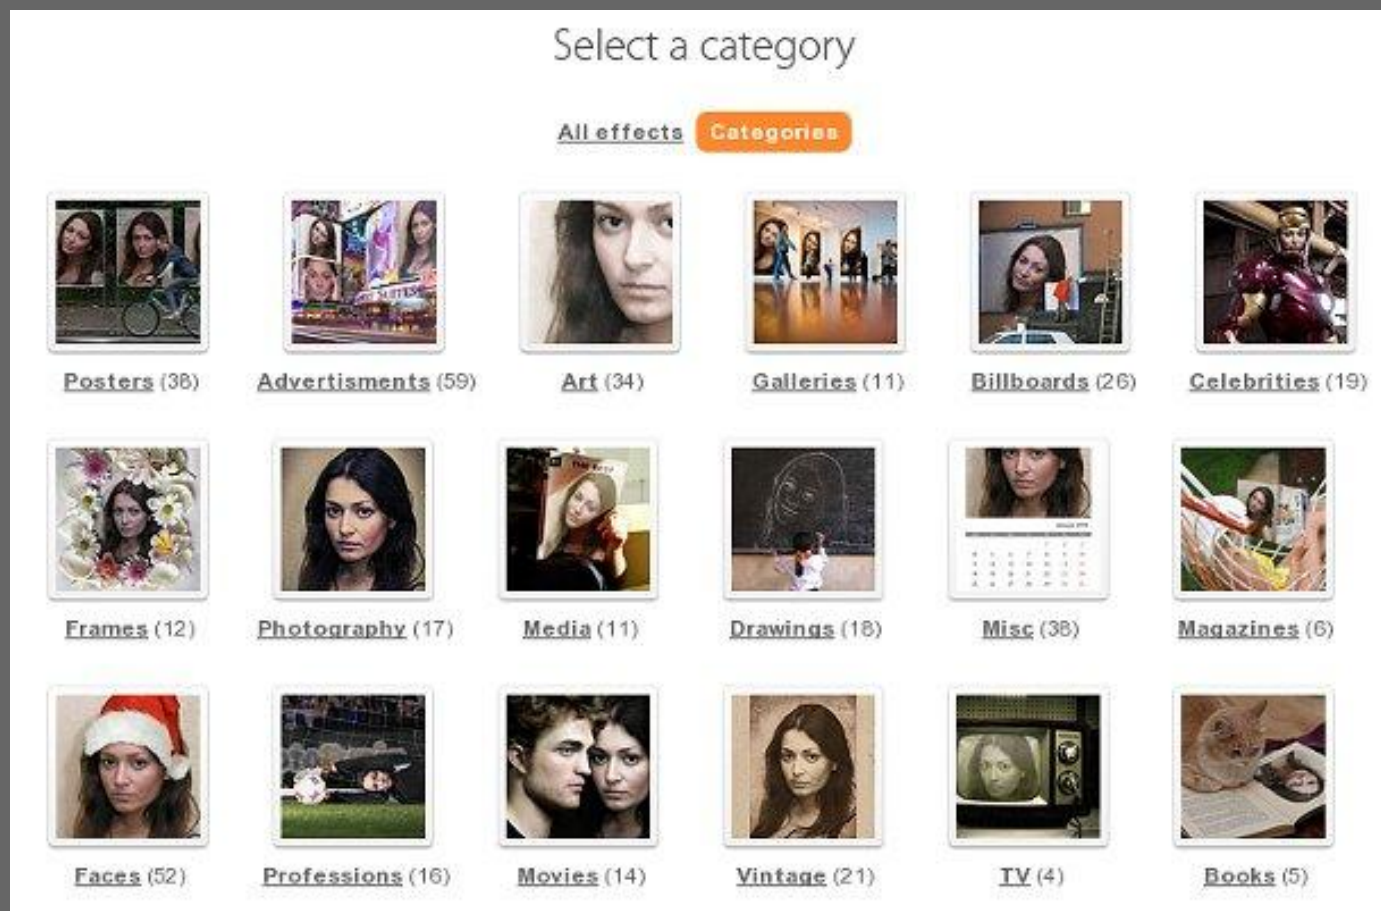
Select a category

All effects Categories

Posters (38)

Advertisments (59)

Art (34)

Galleries (11)

Billboards (26)

Celebrities (19)

Frames (12)

Photography (17)

Media (11)

Drawings (18)

Misc (38)

Magazines (6)

Faces (52)

Professions (16)

Movies (14)

Vintage (21)

TV (4)

Books (5)